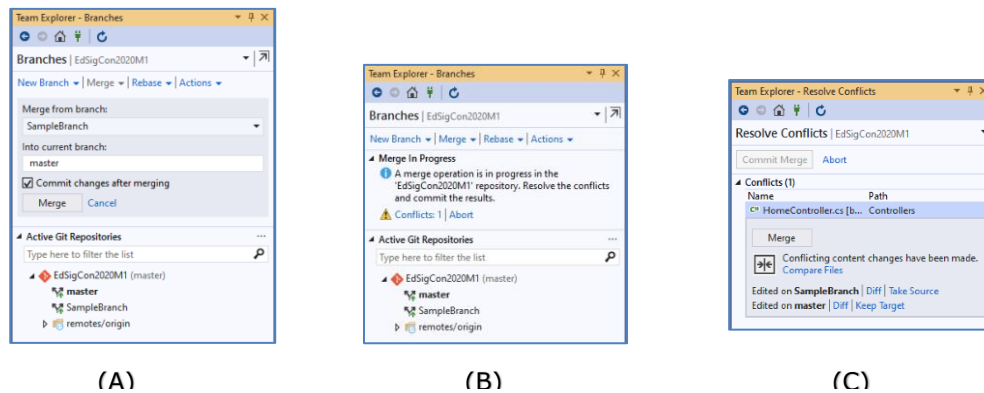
Team Explorer - Branches

Branches | EdSigCon2020M1

New Branch | Merge | Rebase | Actions

Merge from branch:

SampleBranch

Into current branch:

master

Commit changes after merging

Merge Cancel

Active Git Repositories

Type here to filter the list

EdSigCon2020M1 (master)

master

SampleBranch

remotes/origin

(A)

Team Explorer - Branches

Branches | EdSigCon2020M1

New Branch | Merge | Rebase | Actions

Merge In Progress

A merge operation is in progress in the 'EdSigCon2020M1' repository. Resolve the conflicts and commit the results.

Conflicts: 1 | Abort

Active Git Repositories

Type here to filter the list

EdSigCon2020M1 (master)

master

SampleBranch

remotes/origin

(B)

Team Explorer - Resolve Conflicts

Resolve Conflicts | EdSigCon2020M1

Commit Merge Abort

Conflicts (1)

| Name | Path |
|---|---|
| HomeController.cs [b... | Controllers |

Merge

Conflicting content changes have been made.
Compare Files

Edited on SampleBranch | Diff | Take Source
Edited on master | Diff | Keep Target

(C)